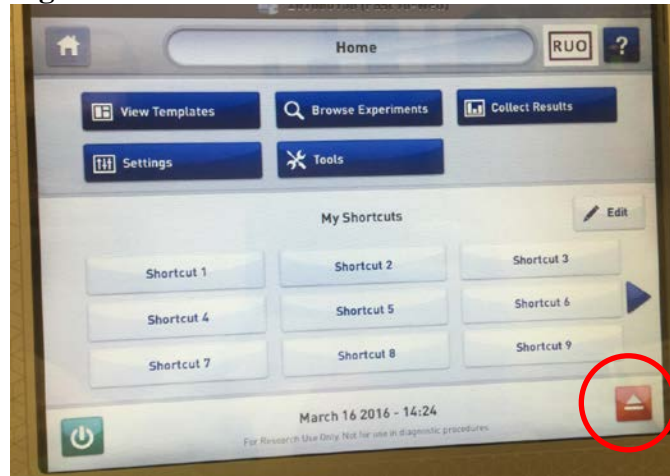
Home

RUO

?

View Templates

Browse Experiments

Collect Results

Settings

Tools

My Shortcuts

Edit

Shortcut 1

Shortcut 2

Shortcut 3

Shortcut 4

Shortcut 5

Shortcut 6

Shortcut 7

Shortcut 8

Shortcut 9

March 16 2016 - 14:24

For Research Use Only. Not for use in diagnostic procedures.